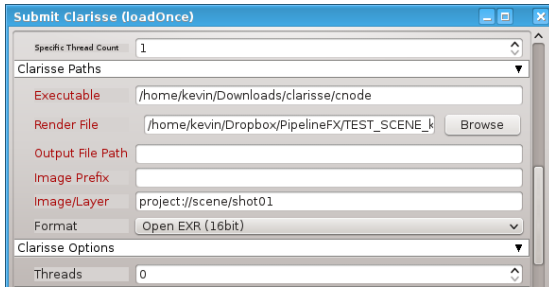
Submit Clarisse (loadOnce)

Specific Thread Count 1

Clarisse Paths

Executable /home/kevin/Downloads/clarisse/cnode

Render File /home/kevin/Dropbox/PipelineFX/TEST_SCENE_k Browse

Output File Path

Image Prefix

Image/Layer project://scene/shot01

Format Open EXR (16bit)

Clarisse Options

Threads 0